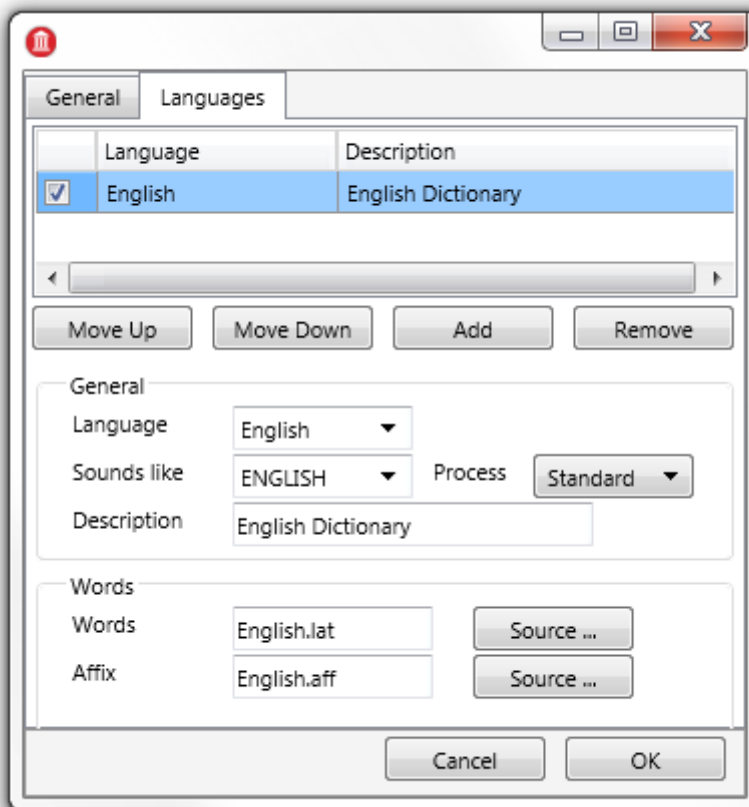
General Languages

| | Language | Description |
|---|---|---|
| ☑ | English | English Dictionary |

Move Up Move Down Add Remove

General

Language English

Sounds like ENGLISH Process Standard

Description English Dictionary

Words

Words English.lat Source ...

Affix English.aff Source ...

Cancel OK